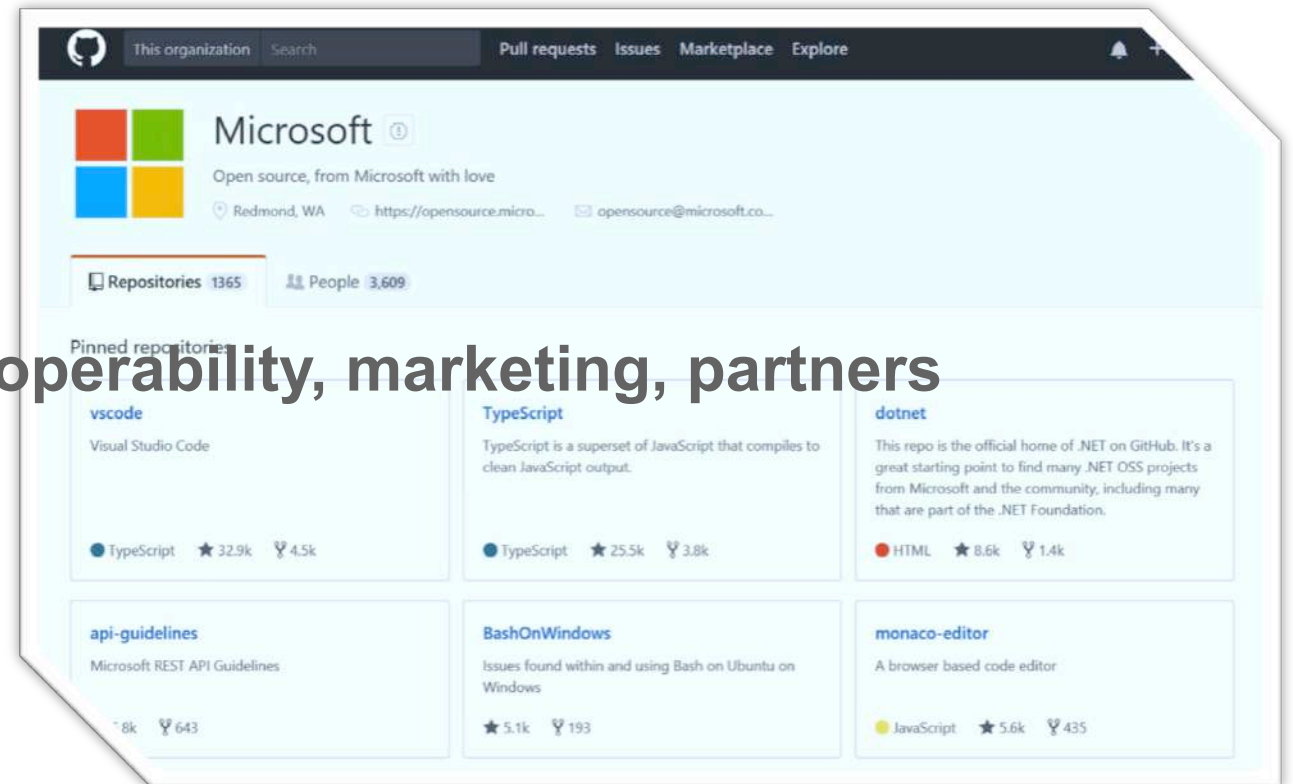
This organization Search Pull requests Issues Marketplace Explore

Microsoft

Open source, from Microsoft with love

Redmond, WA https://opensource.micro... opensource@microsoft.co...

Repositories 1365 People 3,609

Pinned repositories

operability, marketing, partners

vscode
Visual Studio Code
TypeScript ★ 32.9k 4.5k

TypeScript
TypeScript is a superset of JavaScript that compiles to clean JavaScript output.
TypeScript ★ 25.5k 3.8k

dotnet
This repo is the official home of .NET on GitHub. It's a great starting point to find many .NET OSS projects from Microsoft and the community, including many that are part of the .NET Foundation.
HTML ★ 8.6k 1.4k

api-guidelines
Microsoft REST API Guidelines
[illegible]8k 643

BashOnWindows
Issues found within and using Bash on Ubuntu on Windows
★ 5.1k 193

monaco-editor
A browser based code editor
JavaScript ★ 5.6k 435